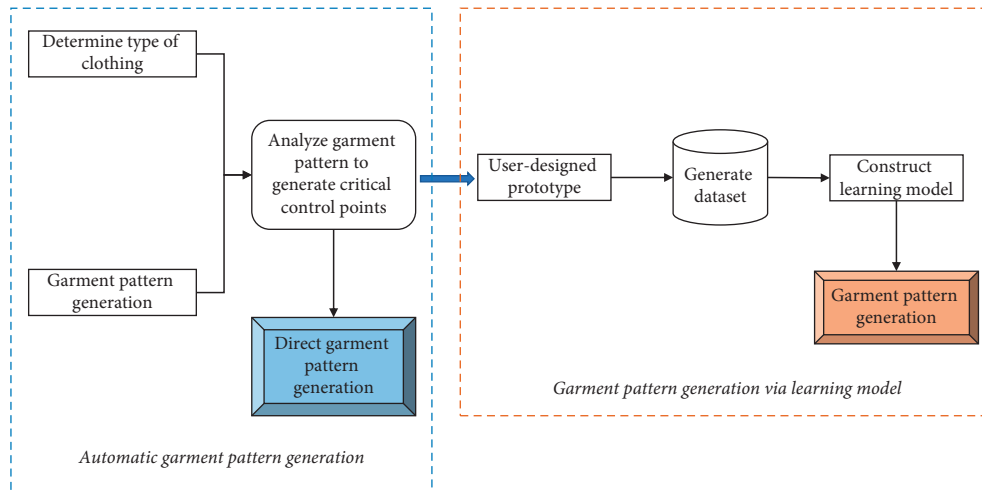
Determine type of clothing

Garment pattern generation

Analyze garment pattern to generate critical control points

Direct garment pattern generation

Automatic garment pattern generation

User-designed prototype

Generate dataset

Construct learning model

Garment pattern generation

Garment pattern generation via learning model